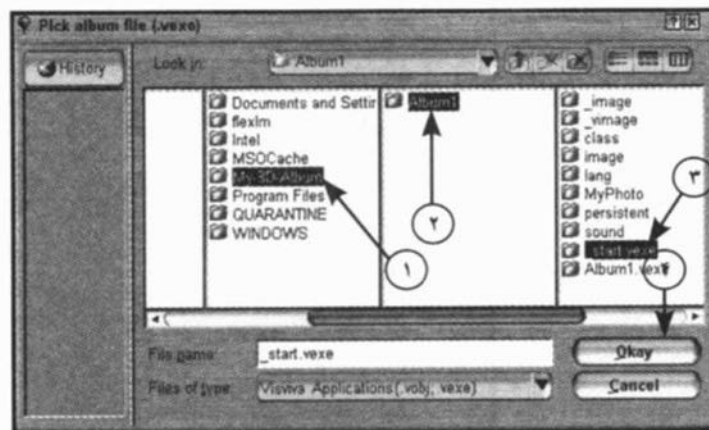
Pick album file (.vexe)

History

Look in: Album1

Documents and Settir
flexlm
Intel
MSOCache
My3DAlbum
Program Files
QUARANTINE
WINDOWS

Album1

_image
_vimage
class
image
lang
MyPhoto
persistent
sound
_start.vexe
Album1.vexe

۱
۲
۳
۴

File name: _start.vexe
Files of type: Visviva Applications (.vobj, .vexe)

Okay
Cancel